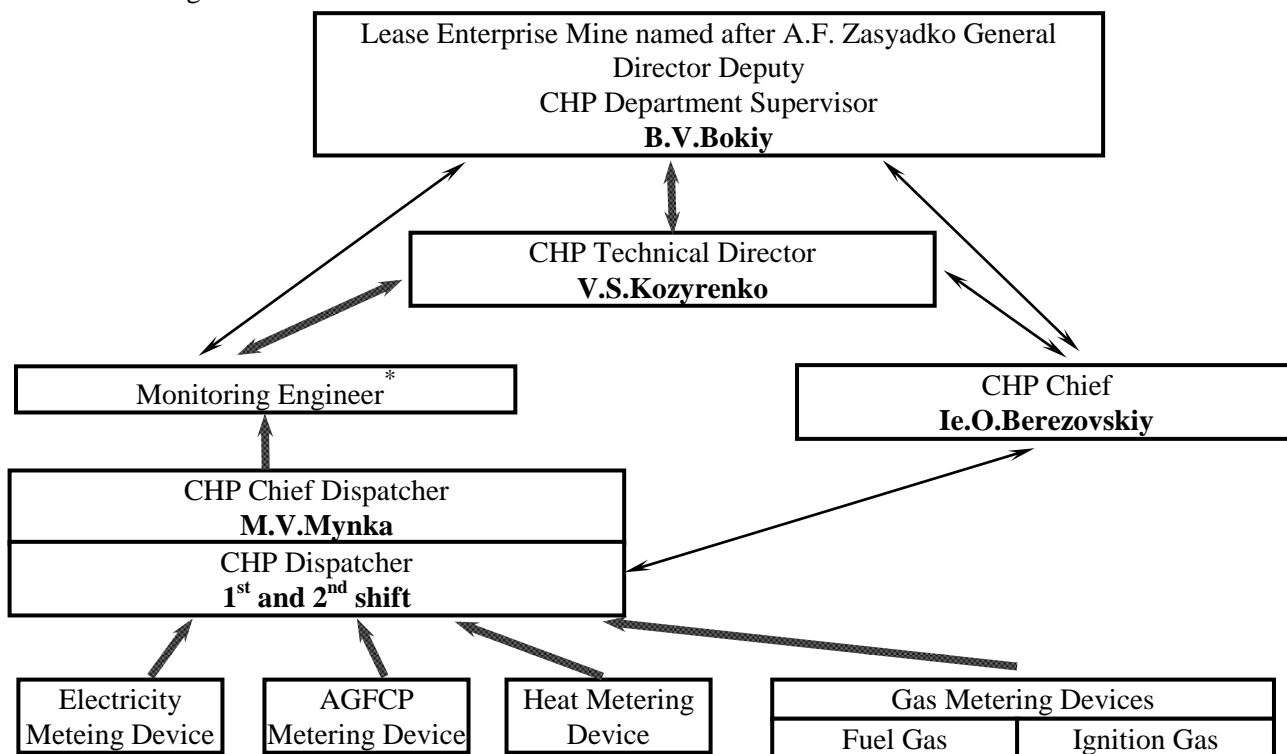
Lease Enterprise Mine named after A.F. Zasyadko General Director Deputy
CHP Department Supervisor
**B.V.Bokiy**

CHP Technical Director
**V.S.Kozyrenko**

Monitoring Engineer*

CHP Chief
**Ie.O.Berezovskiy**

CHP Chief Dispatcher
**M.V.Mynka**

CHP Dispatcher
**1st and 2nd shift**

Electricity Meteing Device

AGFCP Metering Device

Heat Metering Device

Gas Metering Devices

| Fuel Gas | Ignition Gas |
|---|---|